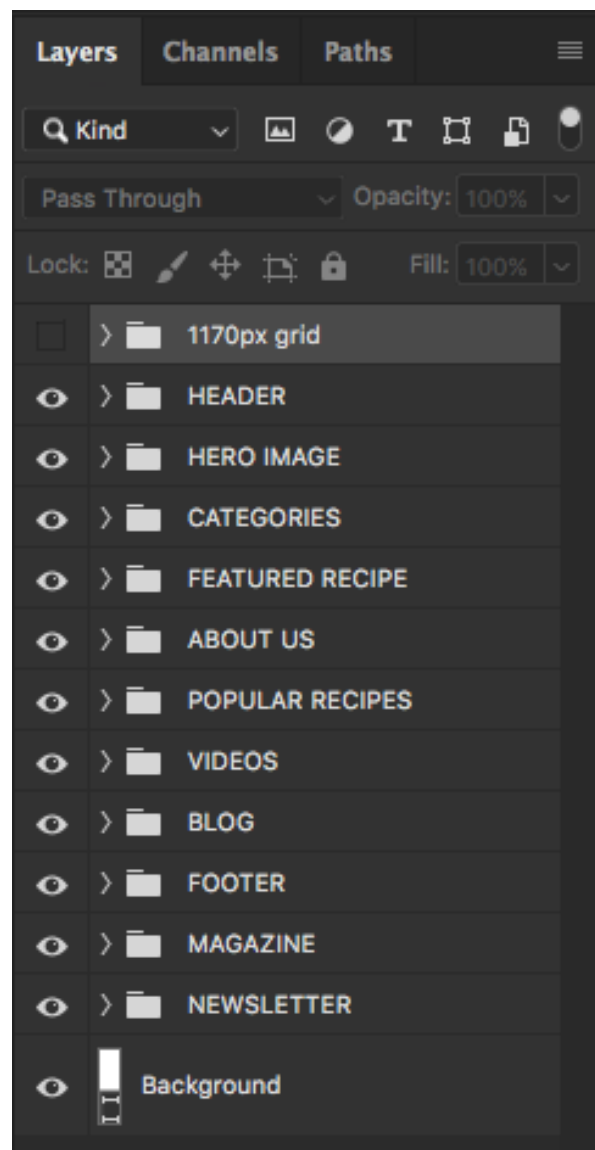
Layers Channels Paths

Kind

Pass Through
Opacity: 100%

Lock:
Fill: 100%

1170px grid
HEADER
HERO IMAGE
CATEGORIES
FEATURED RECIPE
ABOUT US
POPULAR RECIPES
VIDEOS
BLOG
FOOTER
MAGAZINE
NEWSLETTER
Background